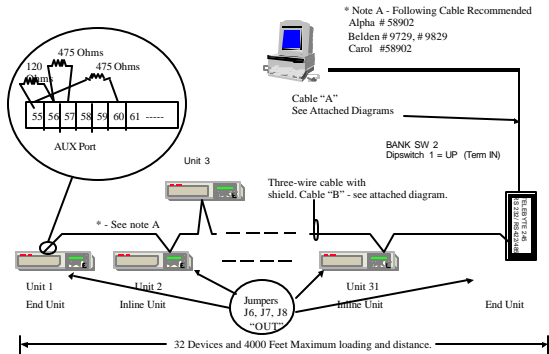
* Note A - Following Cable Recommended
Alpha # 58902
Belden # 9729, # 9829
Carol #58902

120 Ohms
475 Ohms
475 Ohms

55 56 57 58 59 60 61 -----

AUX Port

Cable "A"
See Attached Diagrams

BANK SW 2
Dipswitch 1 = UP (Term IN)

Unit 3

Three-wire cable with shield. Cable "B" - see attached diagram.

* - See note A

Unit 1
End Unit

Unit 2
Inline Unit

Jumpers
J6, J7, J8
"OUT"

Unit 31
Inline Unit

End Unit

32 Devices and 4000 Feet Maximum loading and distance.